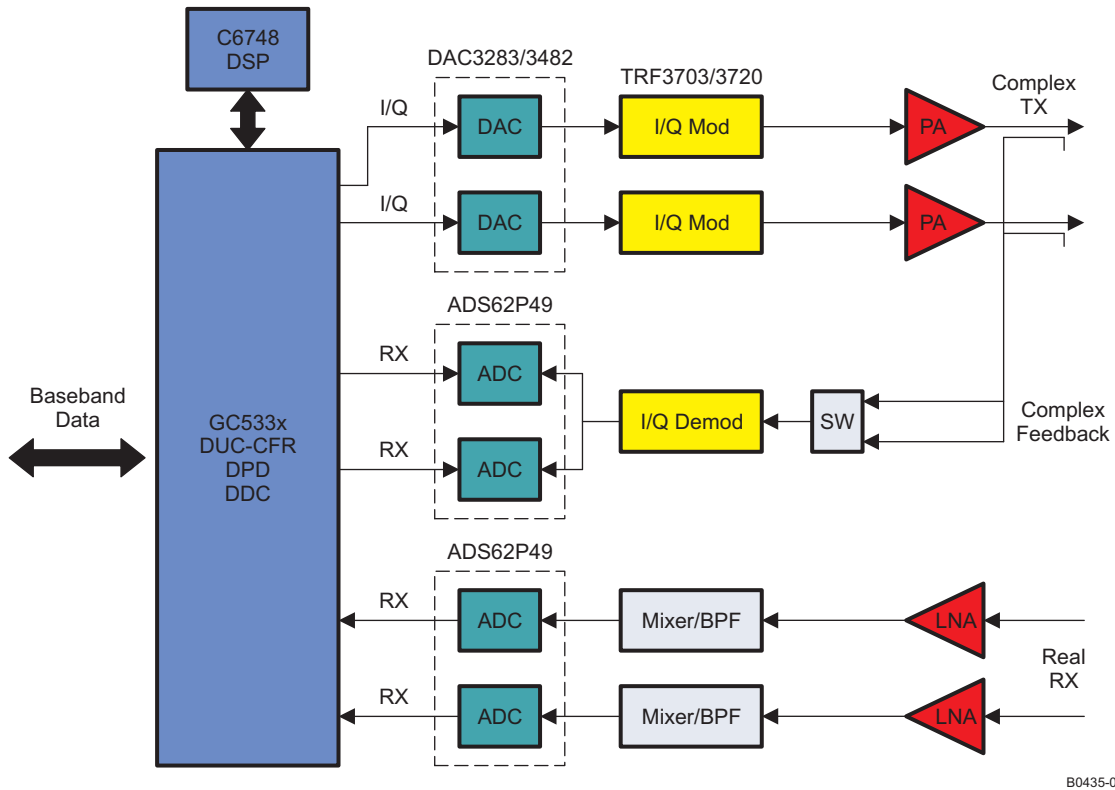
C6748
DSP

DAC3283/3482

TRF3703/3720

Complex
TX

I/Q

DAC

I/Q Mod

PA

I/Q

DAC

I/Q Mod

PA

ADS62P49

RX

ADC

Baseband
Data

GC533x
DUC-CFR
DPD
DDC

I/Q Demod

SW

Complex
Feedback

RX

ADC

ADS62P49

RX

ADC

Mixer/BPF

LNA

Real
RX

RX

ADC

Mixer/BPF

LNA

B0435-0